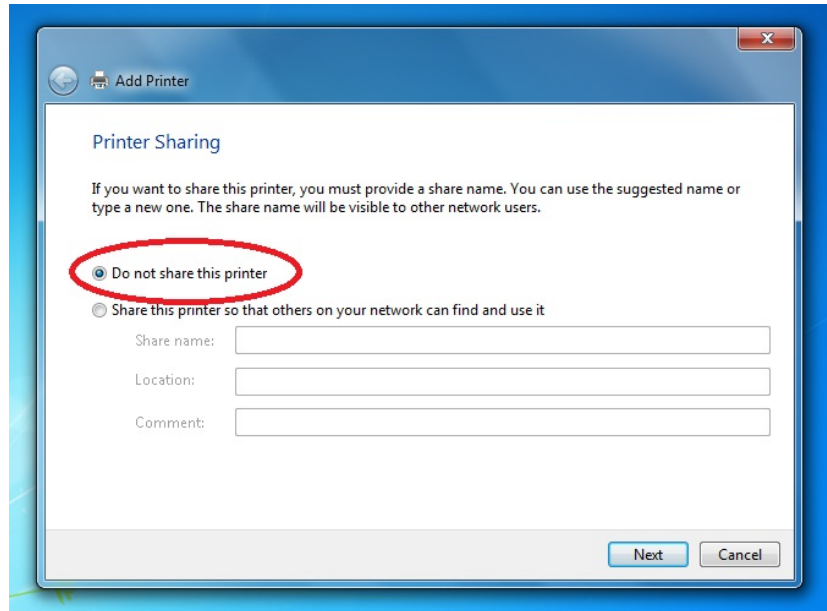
Add Printer

Printer Sharing

If you want to share this printer, you must provide a share name. You can use the suggested name or type a new one. The share name will be visible to other network users.

Do not share this printer

Share this printer so that others on your network can find and use it

Share name:

Location:

Comment:

Next

Cancel